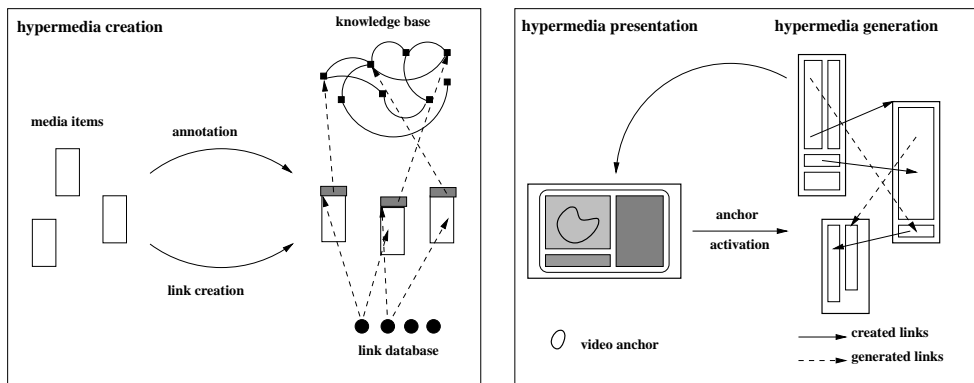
hypermedia creation

knowledge base

media items

annotation

link creation

link database

hypermedia presentation

hypermedia generation

anchor

activation

video anchor

created links

generated links